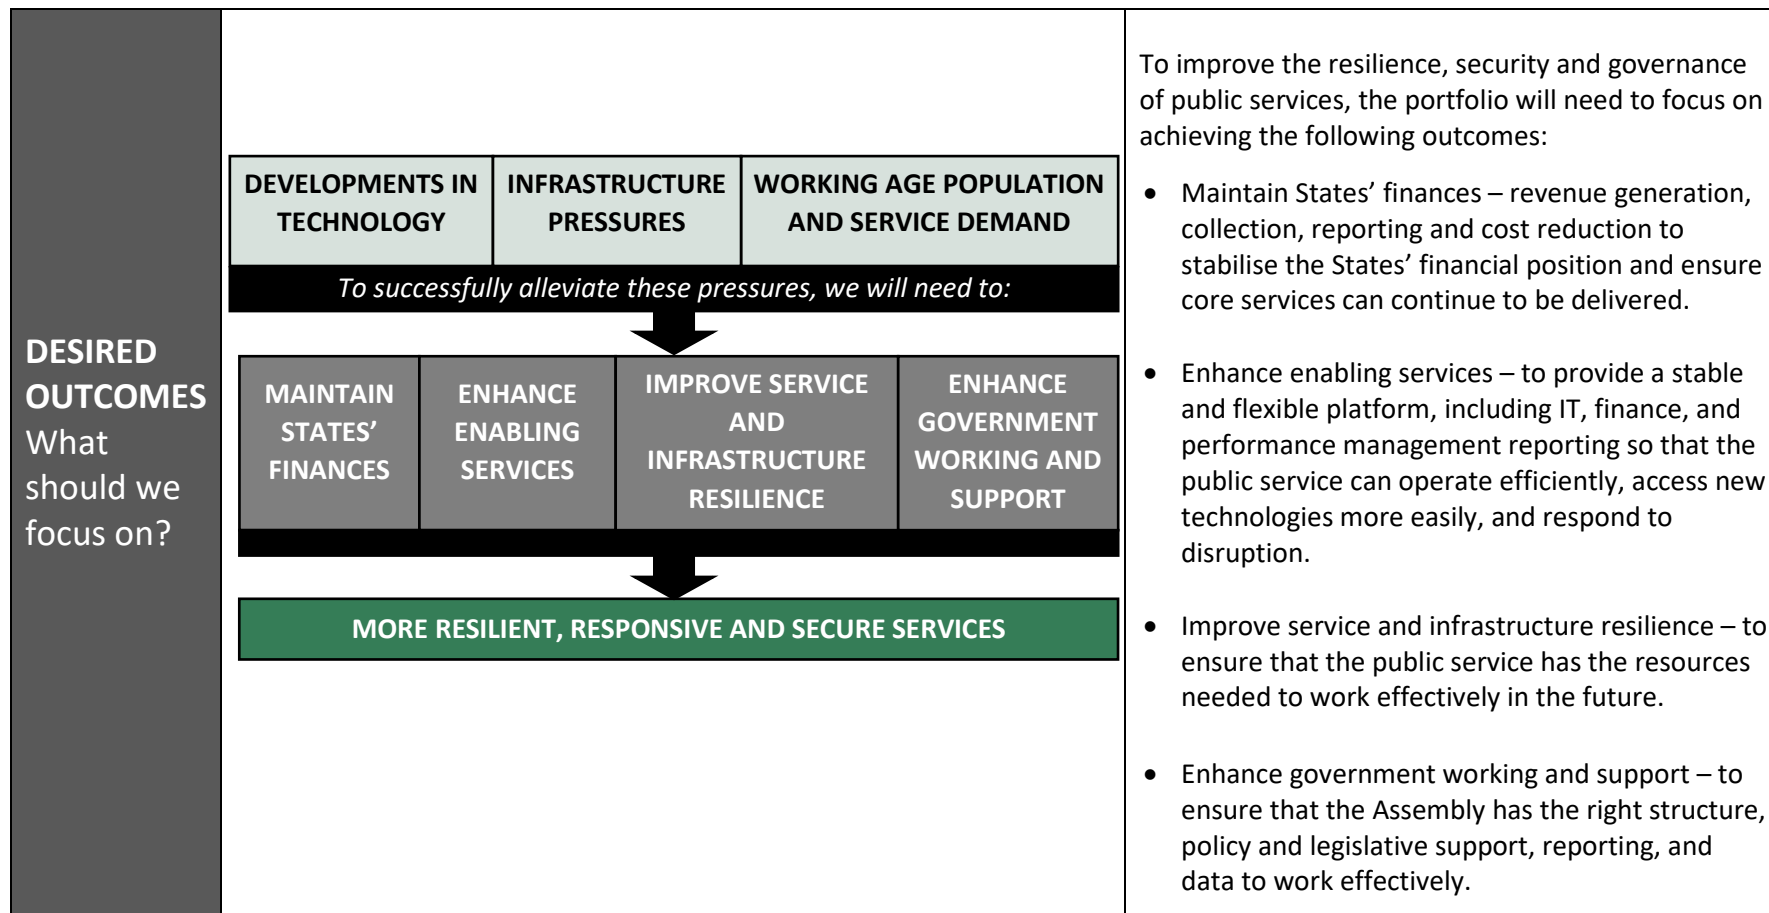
DESIRED OUTCOMES
What should we focus on?

| DEVELOPMENTS IN TECHNOLOGY | INFRASTRUCTURE PRESSURES | WORKING AGE POPULATION AND SERVICE DEMAND |
|---|---|---|

To successfully alleviate these pressures, we will need to:

| MAINTAIN STATES' FINANCES | ENHANCE ENABLING SERVICES | IMPROVE SERVICE AND INFRASTRUCTURE RESILIENCE | ENHANCE GOVERNMENT WORKING AND SUPPORT |
|---|---|---|---|

MORE RESILIENT, RESPONSIVE AND SECURE SERVICES

To improve the resilience, security and governance of public services, the portfolio will need to focus on achieving the following outcomes:

• Maintain States' finances – revenue generation, collection, reporting and cost reduction to stabilise the States' financial position and ensure core services can continue to be delivered.

• Enhance enabling services – to provide a stable and flexible platform, including IT, finance, and performance management reporting so that the public service can operate efficiently, access new technologies more easily, and respond to disruption.

• Improve service and infrastructure resilience – to ensure that the public service has the resources needed to work effectively in the future.

• Enhance government working and support – to ensure that the Assembly has the right structure, policy and legislative support, reporting, and data to work effectively.